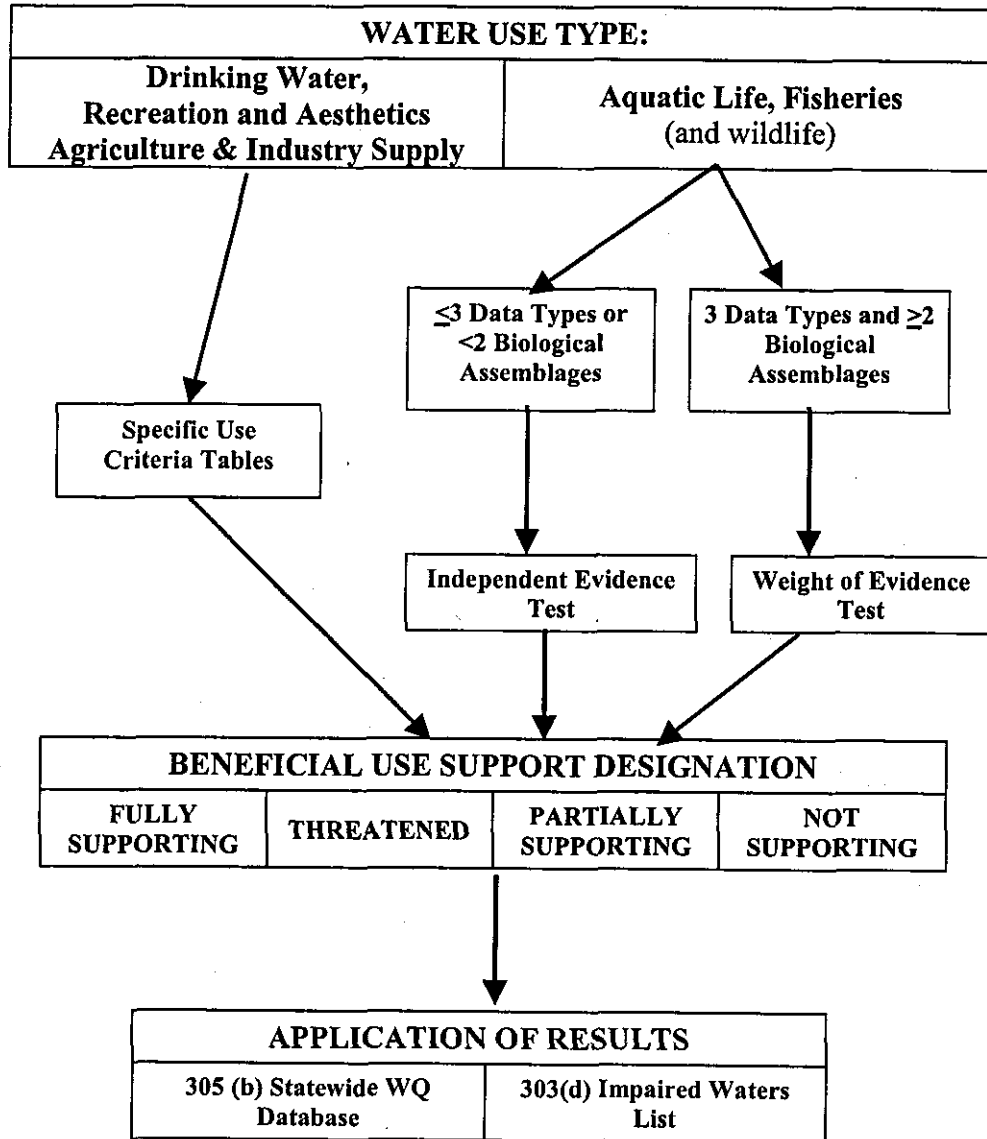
WATER USE TYPE:

Drinking Water, Recreation and Aesthetics Agriculture & Industry Supply

Aquatic Life, Fisheries (and wildlife)

$\leq$3 Data Types or <2 Biological Assemblages

3 Data Types and $\geq$2 Biological Assemblages

Specific Use Criteria Tables

Independent Evidence Test

Weight of Evidence Test

BENEFICIAL USE SUPPORT DESIGNATION

| FULLY SUPPORTING | THREATENED | PARTIALLY SUPPORTING | NOT SUPPORTING |
|---|---|---|---|

APPLICATION OF RESULTS

| 305 (b) Statewide WQ Database | 303(d) Impaired Waters List |
|---|---|